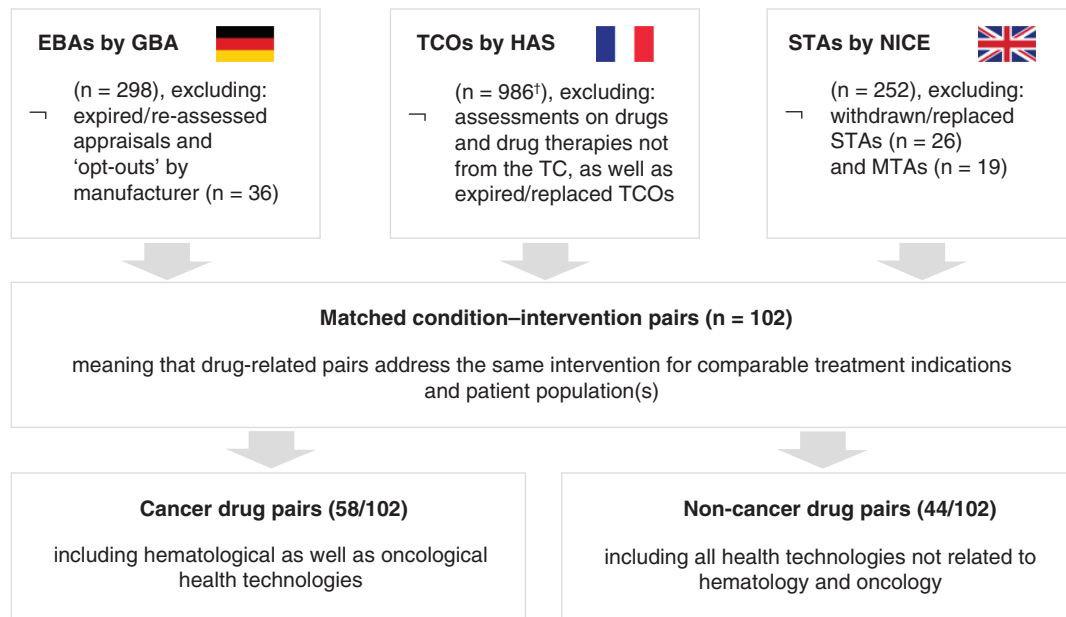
EBAs by GBA

(n = 298), excluding:
¬ expired/re-assessed appraisals and 'opt-outs' by manufacturer (n = 36)

TCOs by HAS

(n = 986$^{\dagger}$), excluding:
¬ assessments on drugs and drug therapies not from the TC, as well as expired/replaced TCOs

STAs by NICE

(n = 252), excluding:
¬ withdrawn/replaced STAs (n = 26) and MTAs (n = 19)

Matched condition–intervention pairs (n = 102)

meaning that drug-related pairs address the same intervention for comparable treatment indications and patient population(s)

Cancer drug pairs (58/102)

including hematological as well as oncological health technologies

Non-cancer drug pairs (44/102)

including all health technologies not related to hematology and oncology